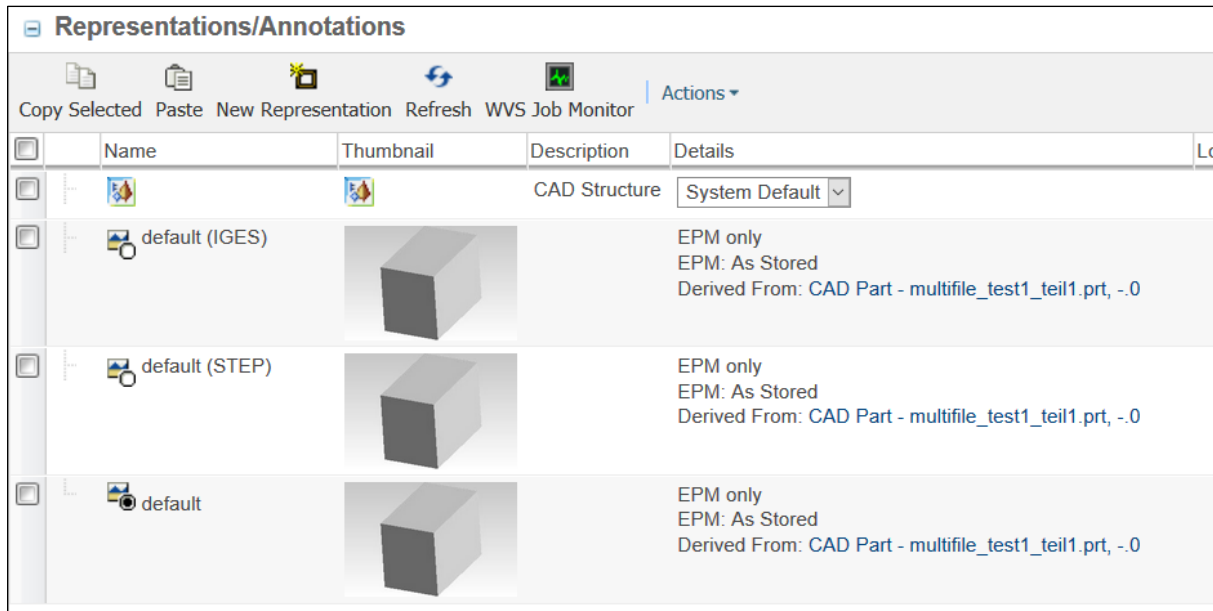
Representations/Annotations

Copy Selected Paste New Representation Refresh WVS Job Monitor Actions

| | Name | Thumbnail | Description | Details | Lo |
|---|---|---|---|---|---|
| | | | CAD Structure | System Default | |
| | default (IGES) | | | EPM only<br>EPM: As Stored<br>Derived From: CAD Part - multifile_test1_teil1.prt, -.0 | |
| | default (STEP) | | | EPM only<br>EPM: As Stored<br>Derived From: CAD Part - multifile_test1_teil1.prt, -.0 | |
| | default | | | EPM only<br>EPM: As Stored<br>Derived From: CAD Part - multifile_test1_teil1.prt, -.0 | |